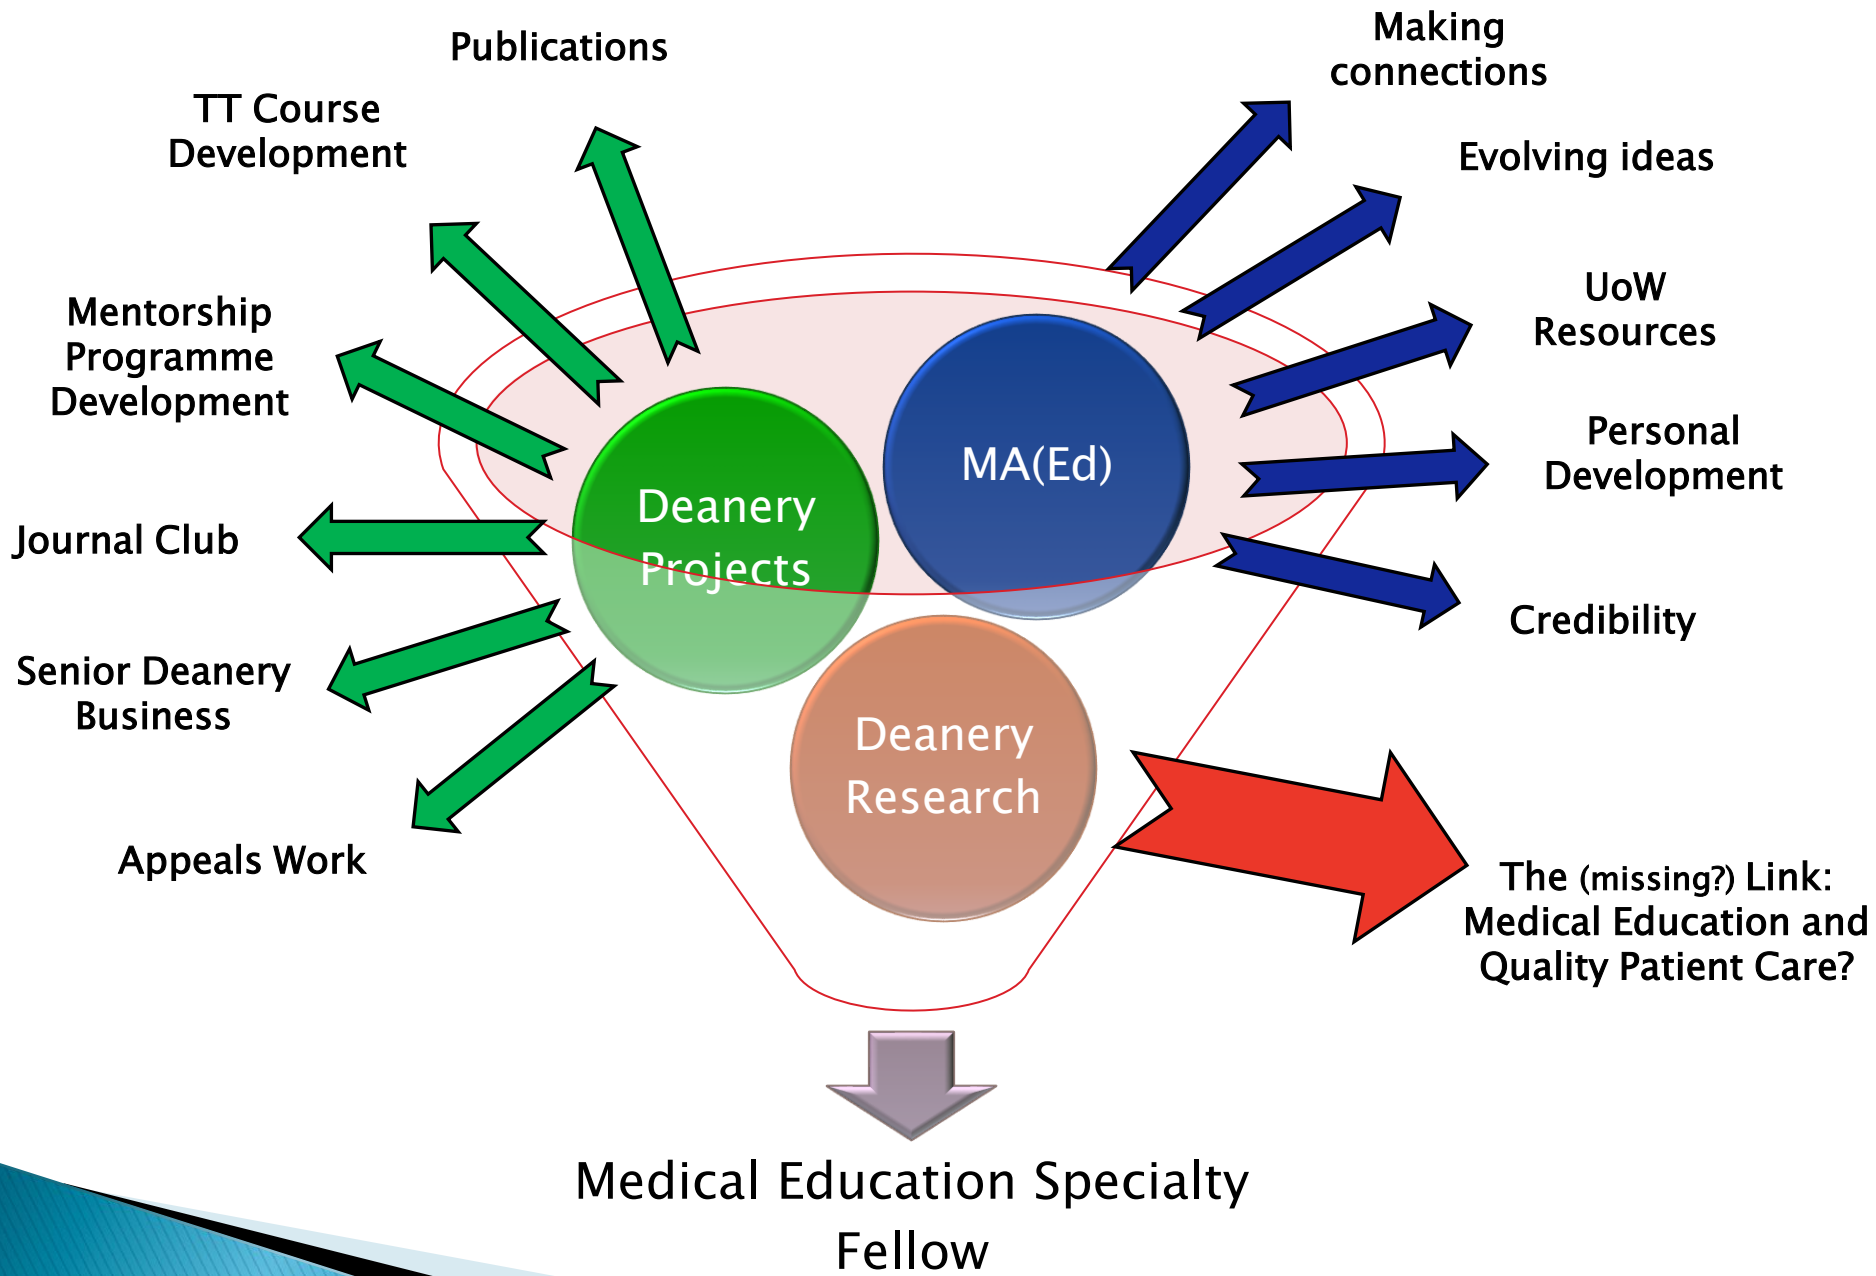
Publications

TT Course Development

Mentorship Programme Development

Journal Club

Senior Deanery Business

Appeals Work

Deanery Projects

MA(Ed)

Deanery Research

Making connections

Evolving ideas

UoW Resources

Personal Development

Credibility

The (missing?) Link: Medical Education and Quality Patient Care?

Medical Education Specialty Fellow